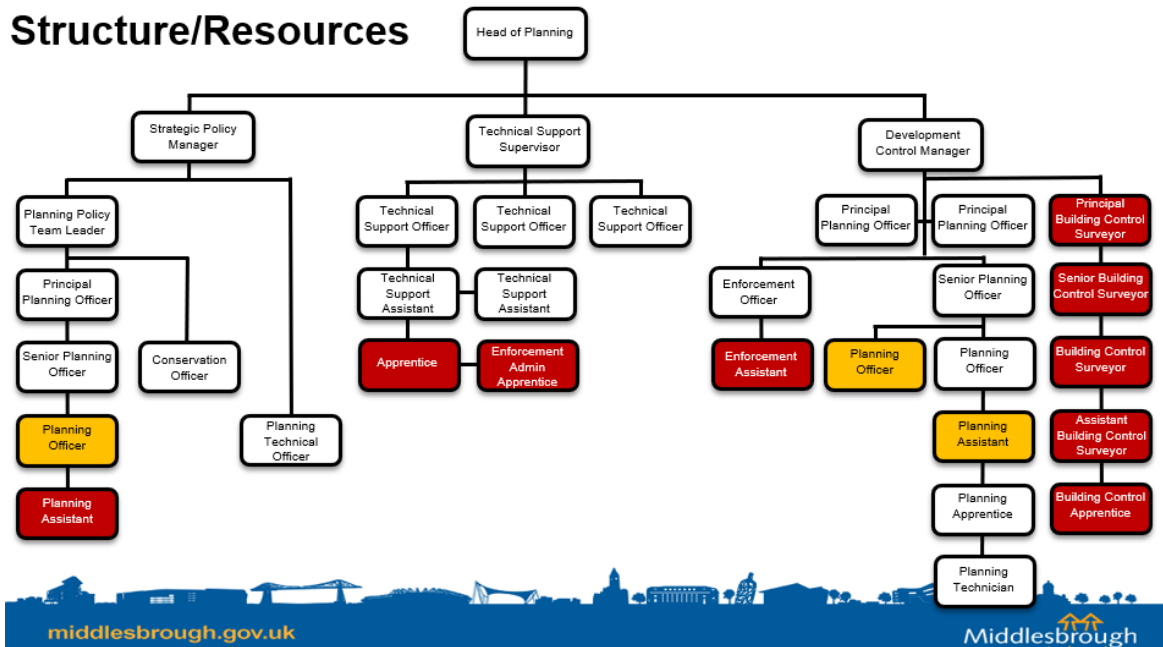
Structure/Resources

Head of Planning

Strategic Policy Manager

Technical Support Supervisor

Development Control Manager

Planning Policy Team Leader

Principal Planning Officer

Senior Planning Officer

Planning Officer

Planning Assistant

Conservation Officer

Planning Technical Officer

Technical Support Officer

Technical Support Officer

Technical Support Officer

Technical Support Assistant

Technical Support Assistant

Apprentice

Enforcement Admin Apprentice

Principal Planning Officer

Principal Planning Officer

Principal Building Control Surveyor

Enforcement Officer

Enforcement Assistant

Senior Planning Officer

Planning Officer

Planning Officer

Planning Assistant

Planning Apprentice

Planning Technician

Senior Building Control Surveyor

Building Control Surveyor

Assistant Building Control Surveyor

Building Control Apprentice

middlesbrough.gov.uk

Middlesbrough